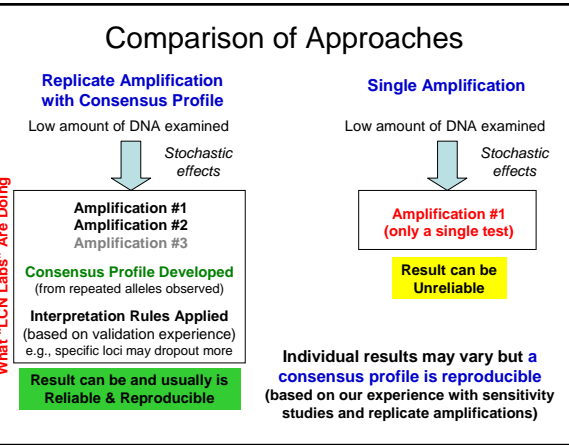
Comparison of Approaches

What "LCN Labs" Are Doing

Replicate Amplification with Consensus Profile

Low amount of DNA examined

Stochastic effects

Amplification #1
Amplification #2
Amplification #3

Consensus Profile Developed
(from repeated alleles observed)

Interpretation Rules Applied
(based on validation experience)
e.g., specific loci may dropout more

Result can be and usually is Reliable & Reproducible

Single Amplification

Low amount of DNA examined

Stochastic effects

Amplification #1
(only a single test)

Result can be Unreliable

Individual results may vary but a consensus profile is reproducible
(based on our experience with sensitivity studies and replicate amplifications)